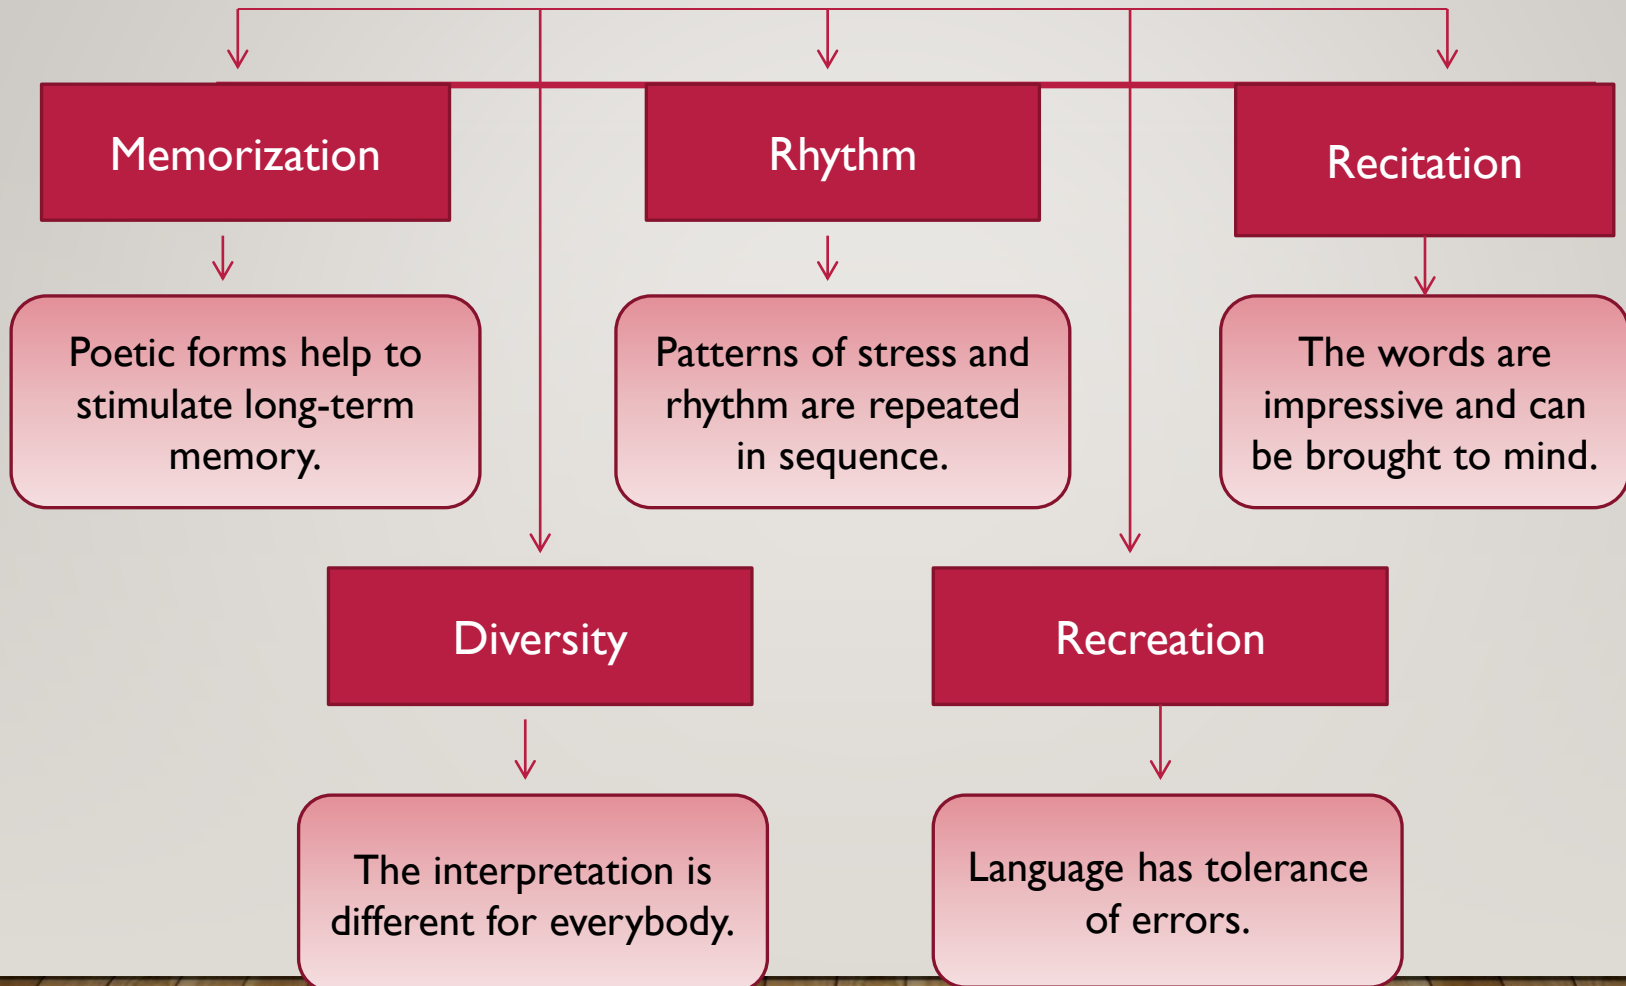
Memorization

Poetic forms help to stimulate long-term memory.

Rhythm

Patterns of stress and rhythm are repeated in sequence.

Recitation

The words are impressive and can be brought to mind.

Diversity

The interpretation is different for everybody.

Recreation

Language has tolerance of errors.